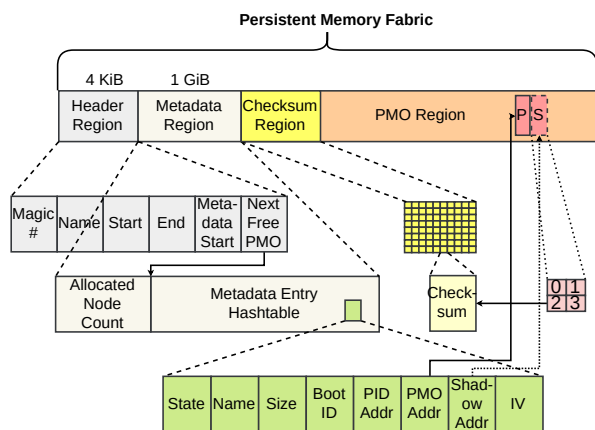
Persistent Memory Fabric

4 KiB

1 GiB

Header Region

Metadata Region

Checksum Region

PMO Region

P

S

Magic #

Name

Start

End

Metadata Start

Next Free PMO

Allocated Node Count

Metadata Entry Hashtable

Checksum

0 1
2 3

State

Name

Size

Boot ID

PID Addr

PMO Addr

Shadow Addr

IV